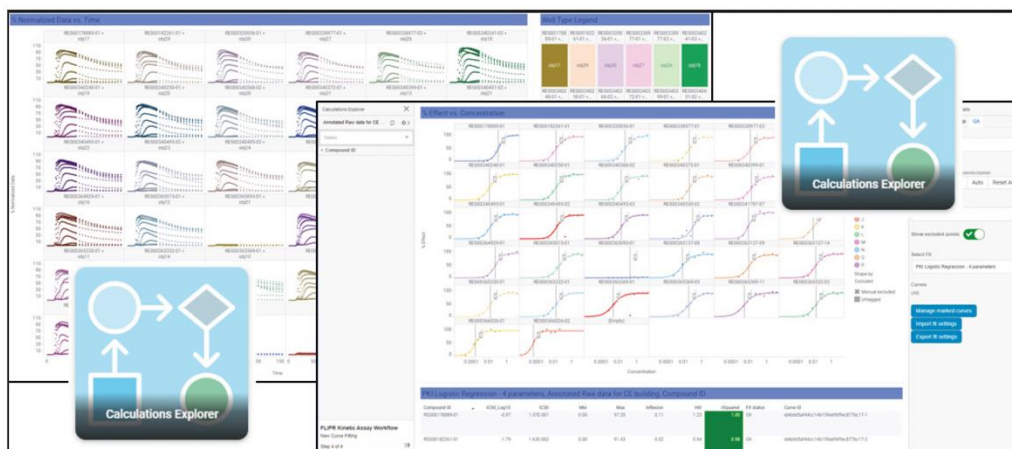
% Normalized Data vs. Time

Well Type Legend

Calculations Explorer

Annotated Raw data for CE

Compound ID

% Effect vs. Concentration

Calculations Explorer

Auto

Reset A

Show excluded points

Select Fit

PKI Logistic Regression - 4 parameters

Curves

Manage marked curves

Import fit settings

Export fit settings

Manual excluded

Unflagged

Concentration

% Effect

Time

[Empty]

PKI Logistic Regression - 4 parameters, Annotated Raw data for CE building, Compound ID

| Compound ID | IC50_Log10 | IC50 | Min | Max | Inflexion | Hill | rSquared | Fit status | Curve ID |
|---|---|---|---|---|---|---|---|---|---|
| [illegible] | -0.97 | 1.07E-001 | 0.00 | 97.28 | 0.11 | 1.22 | 1.00 | OK | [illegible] |
| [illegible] | 1.79 | 1.62E-002 | 0.00 | 91.43 | 0.02 | 0.94 | 0.98 | OK | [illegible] |

FLIPR Kinetic Assay Workflow

New Curve Fitting

Step 4 of 4

Calculations Explorer